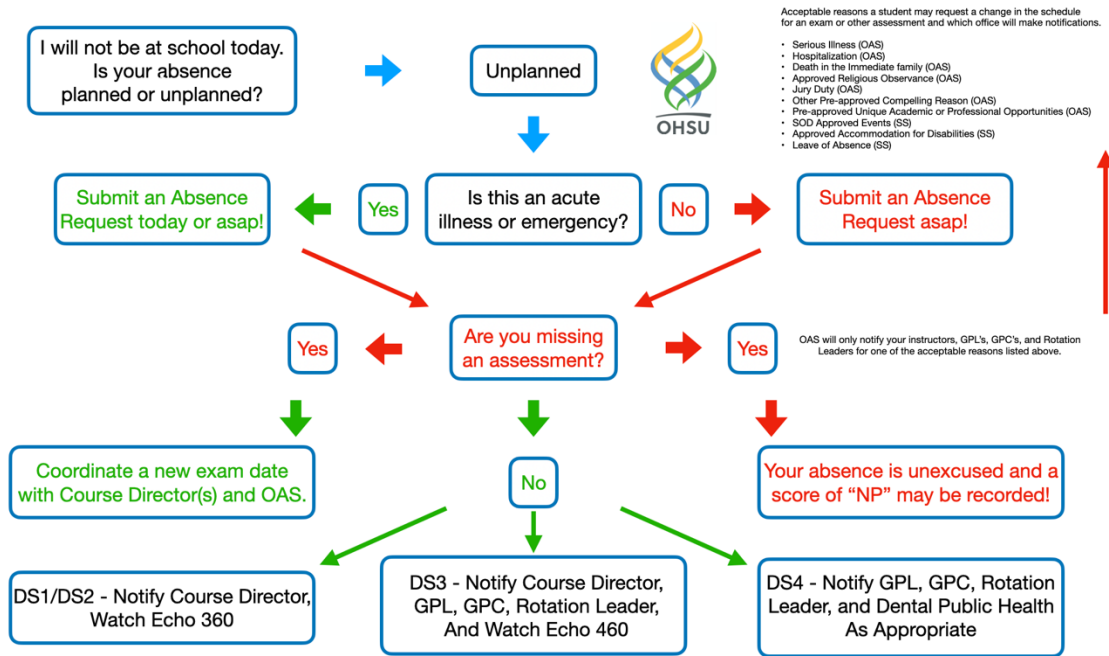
I will not be at school today. Is your absence planned or unplanned?

Unplanned

OHSU

Acceptable reasons a student may request a change in the schedule for an exam or other assessment and which office will make notifications.

- Serious Illness (OAS)
- Hospitalization (OAS)
- Death in the Immediate family (OAS)
- Approved Religious Observance (OAS)
- Jury Duty (OAS)
- Other Pre-approved Compelling Reason (OAS)
- Pre-approved Unique Academic or Professional Opportunities (OAS)
- SOD Approved Events (SS)
- Approved Accommodation for Disabilities (SS)
- Leave of Absence (SS)

Submit an Absence Request today or asap!

Yes

Is this an acute illness or emergency?

No

Submit an Absence Request asap!

Yes

Are you missing an assessment?

Yes

OAS will only notify your instructors, GPL's, GPC's, and Rotation Leaders for one of the acceptable reasons listed above.

Coordinate a new exam date with Course Director(s) and OAS.

No

Your absence is unexcused and a score of "NP" may be recorded!

DS1/DS2 - Notify Course Director, Watch Echo 360

DS3 - Notify Course Director, GPL, GPC, Rotation Leader, And Watch Echo 460

DS4 - Notify GPL, GPC, Rotation Leader, and Dental Public Health As Appropriate